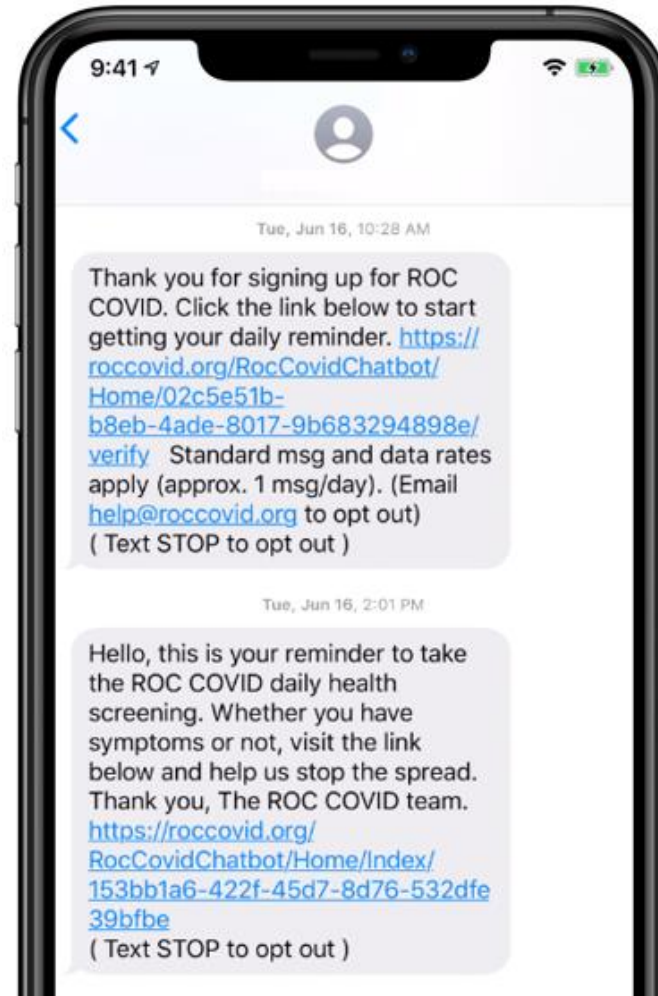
9:41

Tue, Jun 16, 10:28 AM

Thank you for signing up for ROC COVID. Click the link below to start getting your daily reminder. https://roccovid.org/RocCovidChatbot/Home/02c5e51b-b8eb-4ade-8017-9b683294898e/verify Standard msg and data rates apply (approx. 1 msg/day). (Email help@roccovid.org to opt out) ( Text STOP to opt out )

Tue, Jun 16, 2:01 PM

Hello, this is your reminder to take the ROC COVID daily health screening. Whether you have symptoms or not, visit the link below and help us stop the spread. Thank you, The ROC COVID team. https://roccovid.org/RocCovidChatbot/Home/Index/153bb1a6-422f-45d7-8d76-532dfe39bfbe
( Text STOP to opt out )